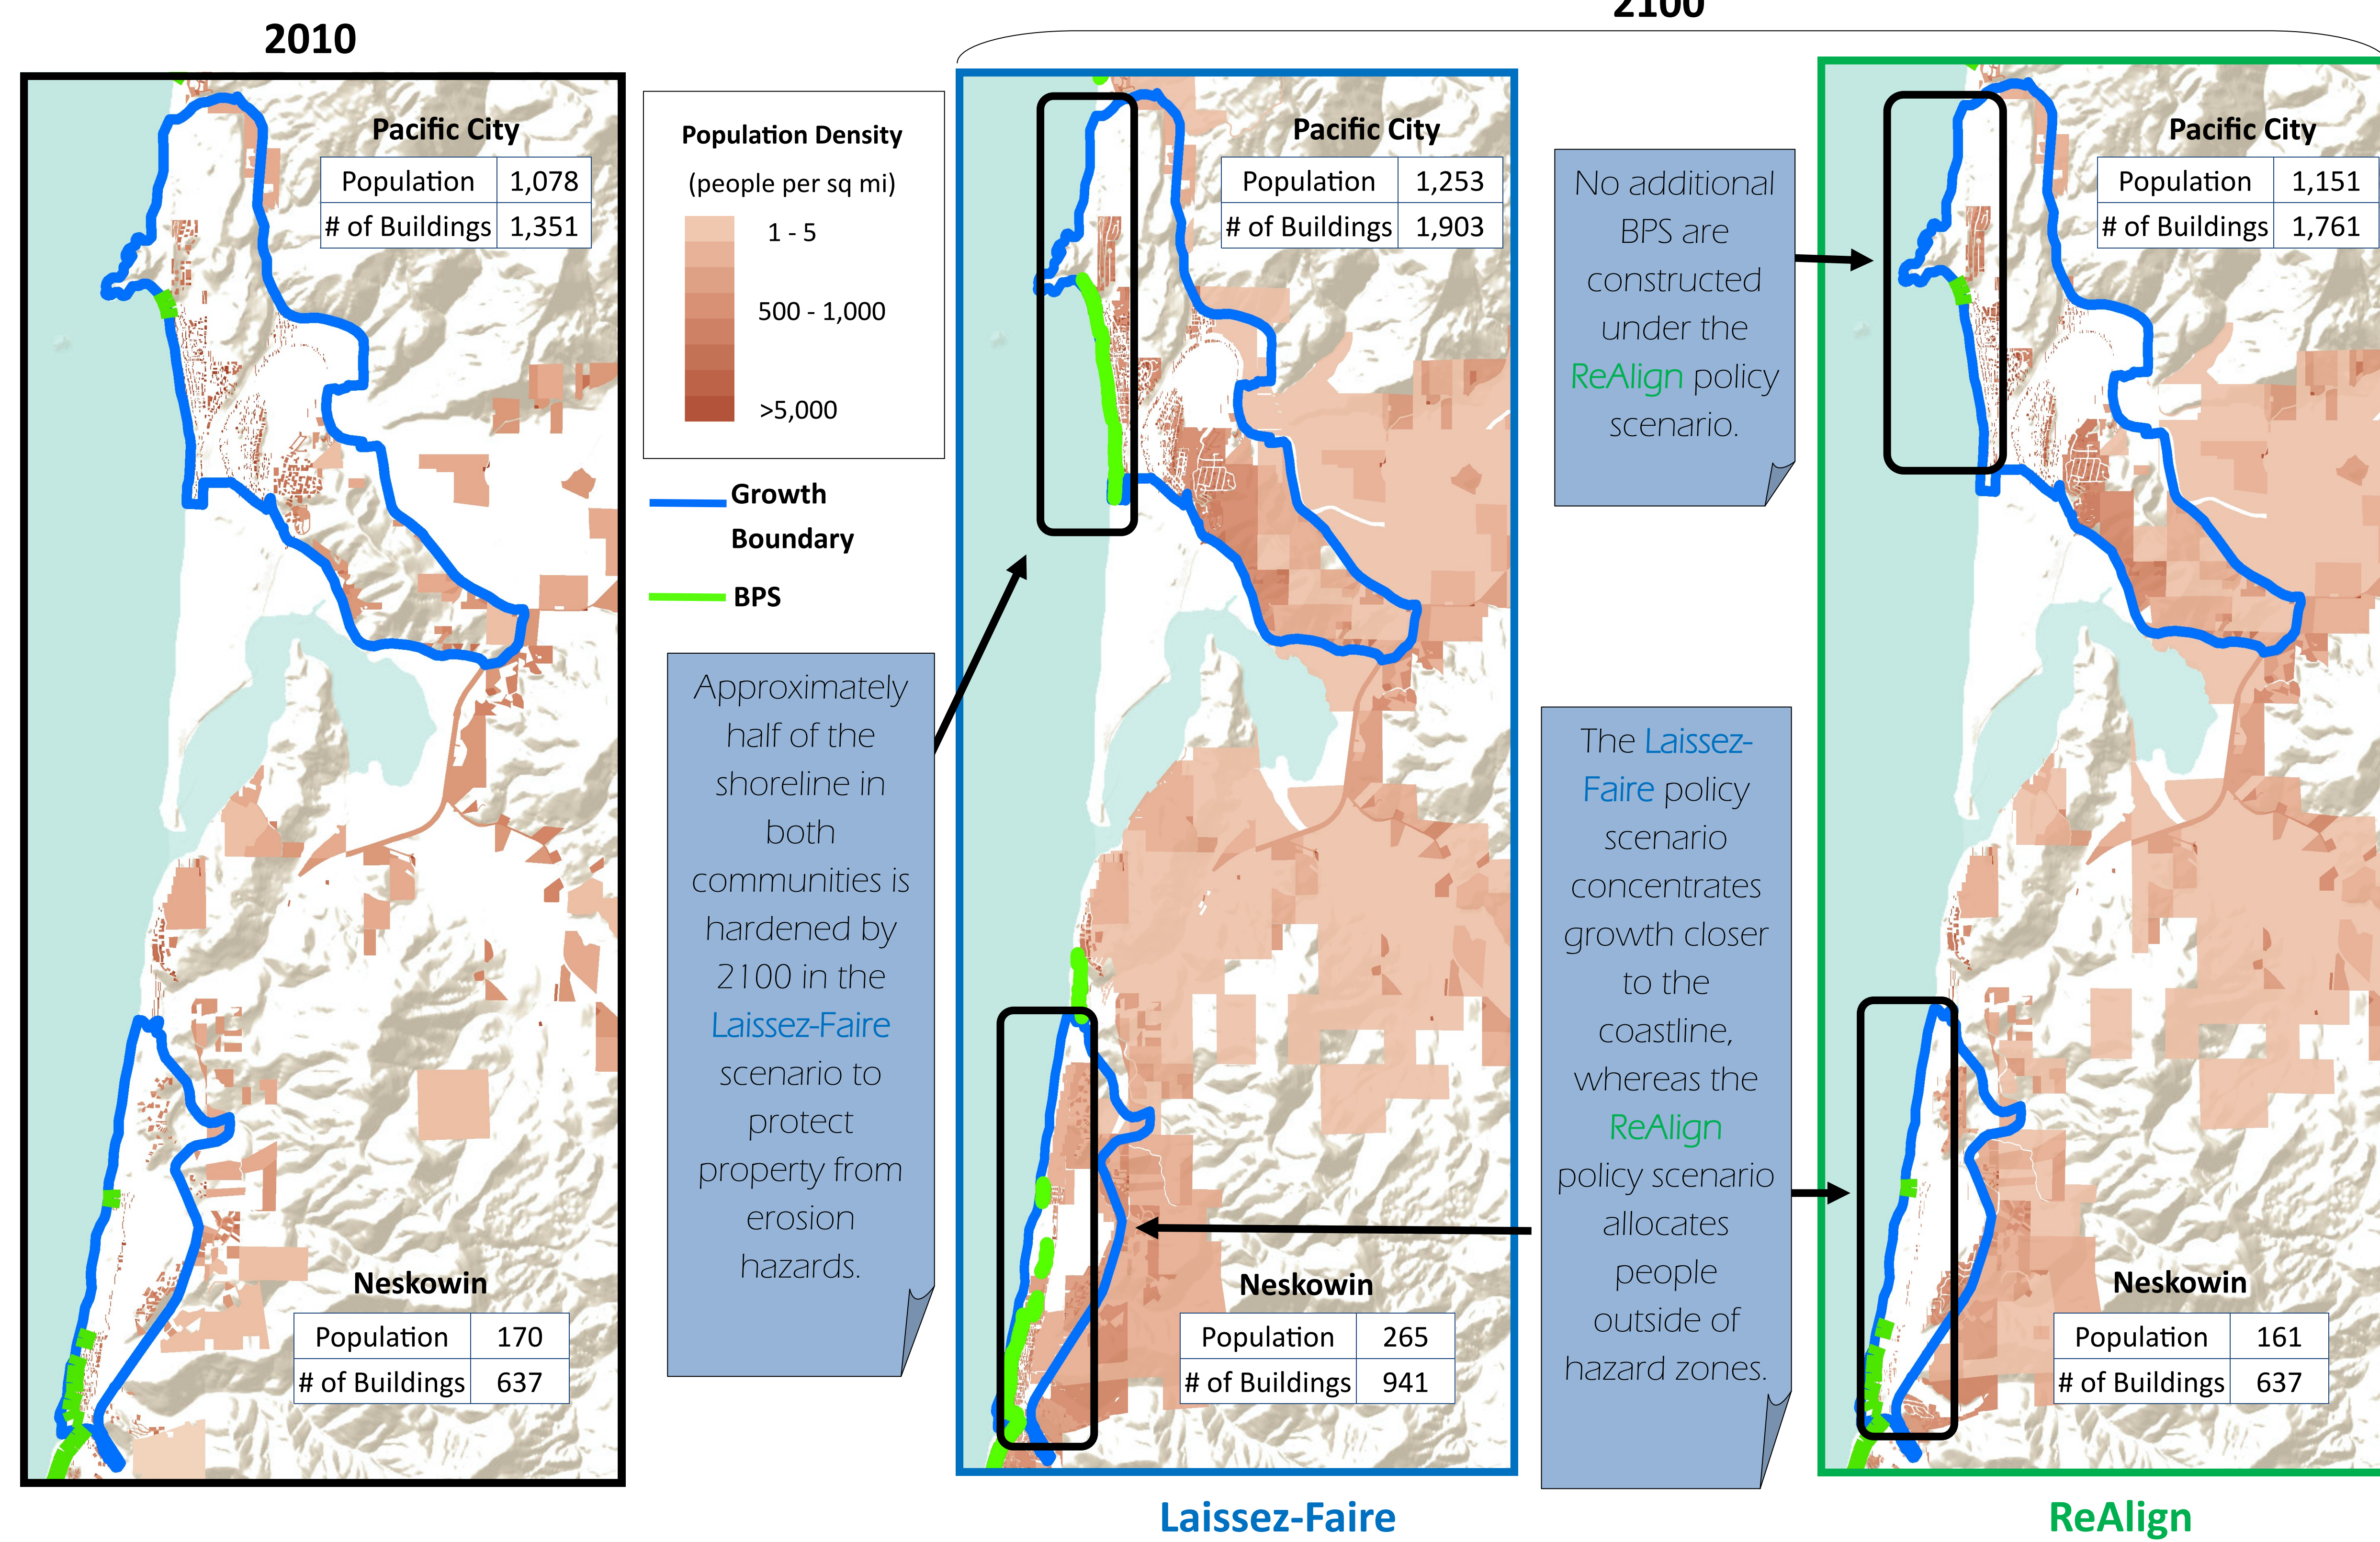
2010

Pacific City

| Population | 1,078 |
|---|---|
| # of Buildings | 1,351 |

Neskowin

| Population | 170 |
|---|---|
| # of Buildings | 637 |

Population Density
(people per sq mi)
1 - 5
500 - 1,000
>5,000

Growth Boundary
BPS

Approximately half of the shoreline in both communities is hardened by 2100 in the Laissez-Faire scenario to protect property from erosion hazards.

2100

Pacific City

| Population | 1,253 |
|---|---|
| # of Buildings | 1,903 |

Neskowin

| Population | 265 |
|---|---|
| # of Buildings | 941 |

Laissez-Faire

No additional BPS are constructed under the ReAlign policy scenario.

The Laissez-Faire policy scenario concentrates growth closer to the coastline, whereas the ReAlign policy scenario allocates people outside of hazard zones.

Pacific City

| Population | 1,151 |
|---|---|
| # of Buildings | 1,761 |

Neskowin

| Population | 161 |
|---|---|
| # of Buildings | 637 |

ReAlign